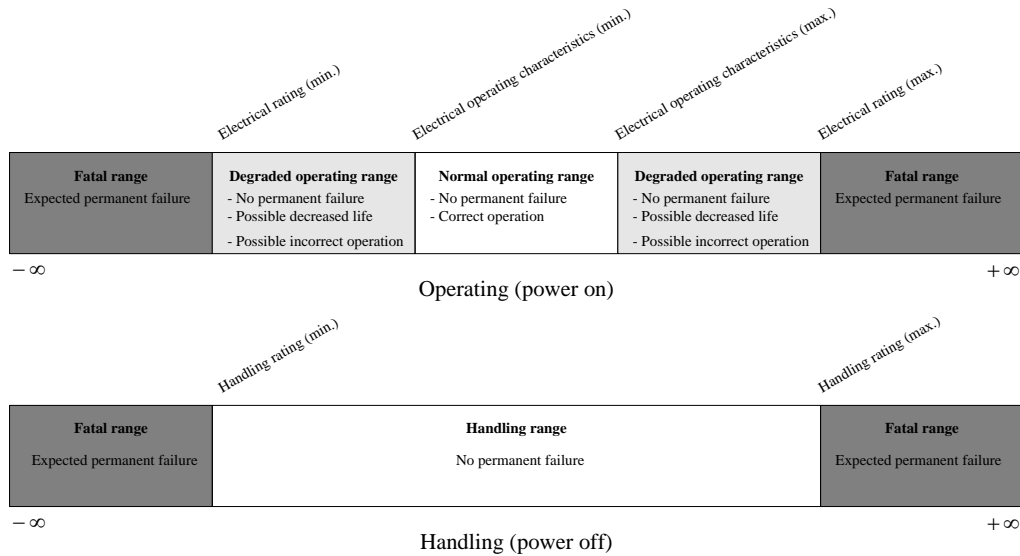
Electrical rating (min.)
Electrical operating characteristics (min.)
Electrical operating characteristics (max.)
Electrical rating (max.)

| Fatal range<br>Expected permanent failure | Degraded operating range<br>- No permanent failure<br>- Possible decreased life<br>- Possible incorrect operation | Normal operating range<br>- No permanent failure<br>- Correct operation | Degraded operating range<br>- No permanent failure<br>- Possible decreased life<br>- Possible incorrect operation | Fatal range<br>Expected permanent failure |
|---|---|---|---|---|

$-\infty$
$+\infty$

Operating (power on)

Handling rating (min.)
Handling rating (max.)

| Fatal range<br>Expected permanent failure | Handling range<br>No permanent failure | Fatal range<br>Expected permanent failure |
|---|---|---|

$-\infty$
$+\infty$

Handling (power off)